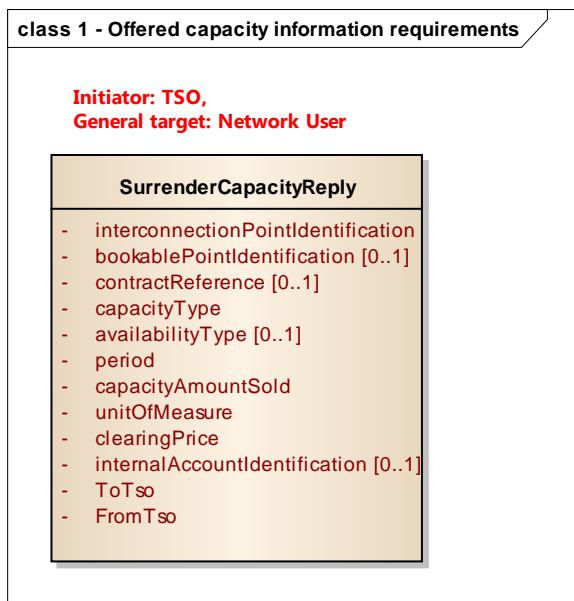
class 1 - Offered capacity information requirements

Initiator: TSO,
General target: Network User

SurrenderCapacityReply

- interconnectionPointIdentification
- bookablePointIdentification [0..1]
- contractReference [0..1]
- capacityType
- availabilityType [0..1]
- period
- capacityAmountSold
- unitOfMeasure
- clearingPrice
- internalAccountIdentification [0..1]
- ToTso
- FromTso